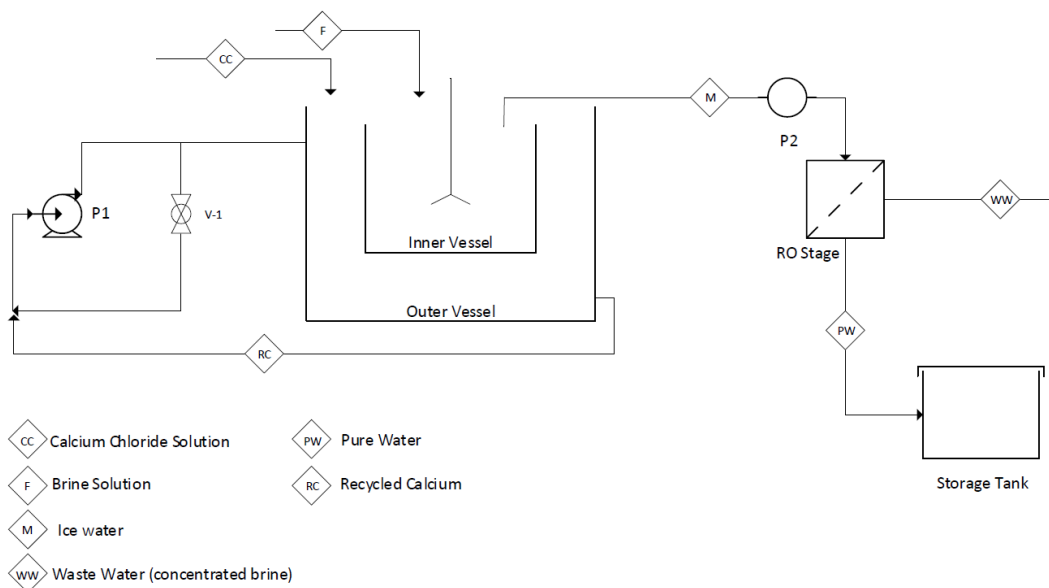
F
CC
M
P2
P1
V-1
Inner Vessel
WW
RO Stage
Outer Vessel
PW
RC
Storage Tank

CC Calcium Chloride Solution
F Brine Solution
M Ice water
WW Waste Water (concentrated brine)
PW Pure Water
RC Recycled Calcium